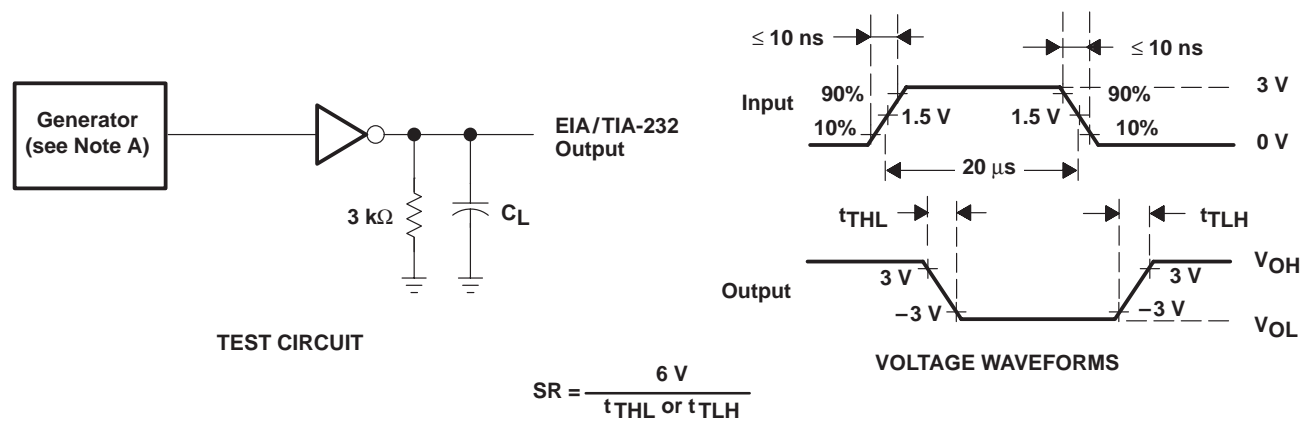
Generator (see Note A)

EIA/TIA-232 Output

3 kΩ

$C_L$

TEST CIRCUIT

≤ 10 ns

≤ 10 ns

Input

90%

10%

1.5 V

1.5 V

90%

10%

3 V

0 V

20 μs

$t_{THL}$

$t_{TLH}$

Output

3 V

−3 V

3 V

−3 V

$V_{OH}$

$V_{OL}$

VOLTAGE WAVEFORMS

$SR = \frac{6 V}{t_{THL} \text{ or } t_{TLH}}$